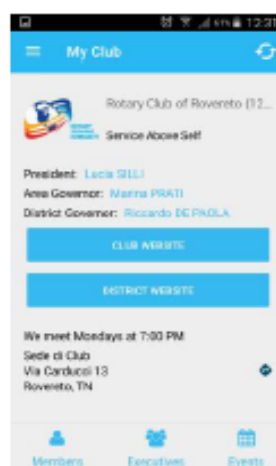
12:31

My Club

Rotary Club of Rovereto (12...

Service Above Self

President: Lucia SILLI
Area Governor: Marina PRATI
District Governor: Riccardo DE PAOLA

CLUB WEBSITE

DISTRICT WEBSITE

We meet Mondays at 7:00 PM
Sede di Club
Via Carducci 13
Rovereto, TN

Members Executives Events